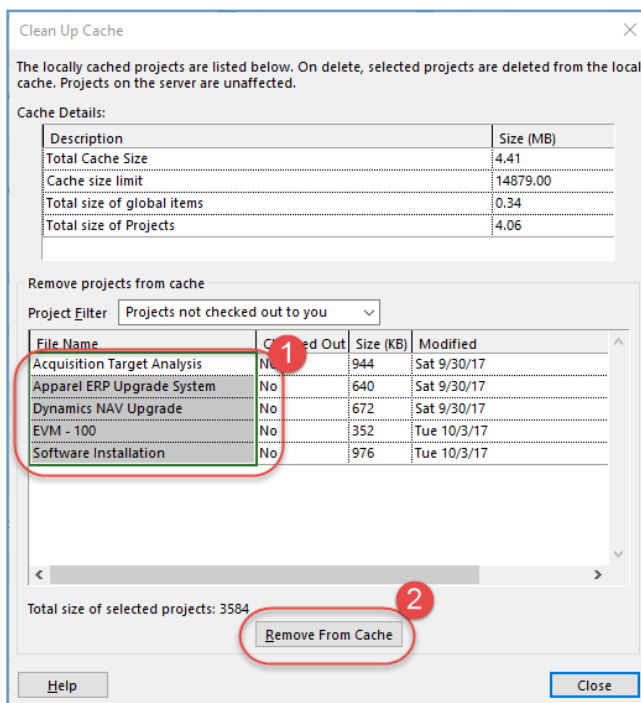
Clean Up Cache

The locally cached projects are listed below. On delete, selected projects are deleted from the local cache. Projects on the server are unaffected.

Cache Details:

| Description | Size (MB) |
|---|---|
| Total Cache Size | 4.41 |
| Cache size limit | 14879.00 |
| Total size of global items | 0.34 |
| Total size of Projects | 4.06 |

Remove projects from cache

Project Filter Projects not checked out to you

| File Name | C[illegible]ed Out | Size (KB) | Modified |
|---|---|---|---|
| Acquisition Target Analysis | No | 944 | Sat 9/30/17 |
| Apparel ERP Upgrade System | No | 640 | Sat 9/30/17 |
| Dynamics NAV Upgrade | No | 672 | Sat 9/30/17 |
| EVM - 100 | No | 352 | Tue 10/3/17 |
| Software Installation | No | 976 | Tue 10/3/17 |

1

Total size of selected projects: 3584

2

Remove From Cache

Help

Close